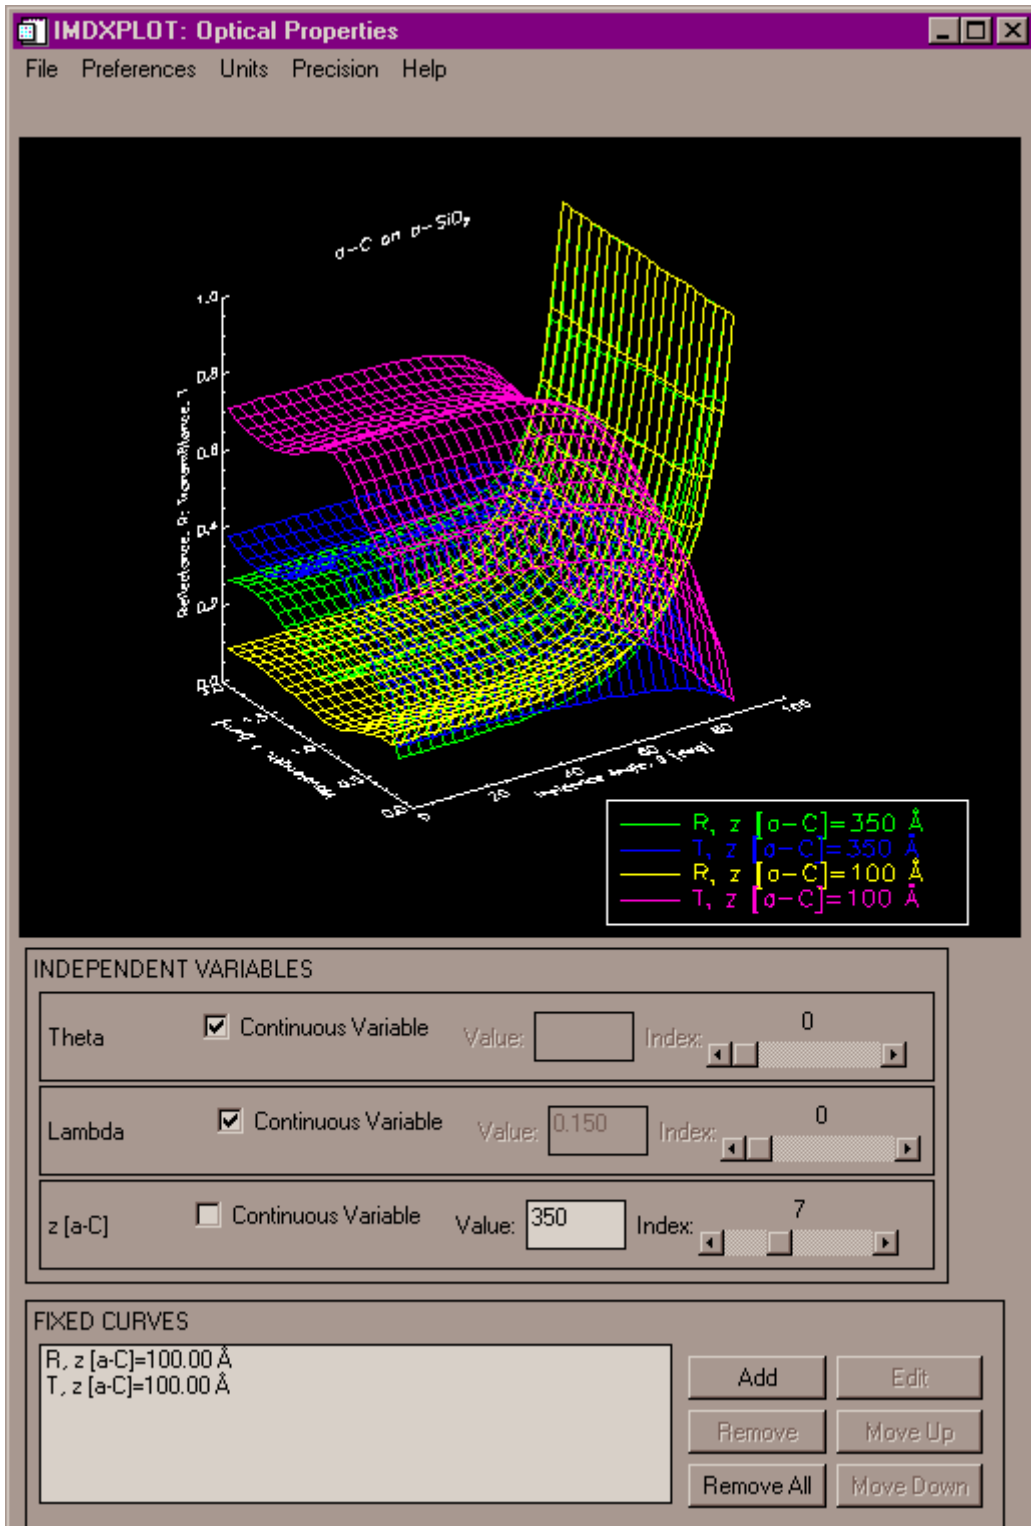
IMDXPLOT: Optical Properties

File Preferences Units Precision Help

a–C on a–SiO$_2$

Reflectance, R; Transmittance, T

1.0
0.8
0.6
0.4
0.2
0.0

Wavelength, λ [µm]

0.0
0.5
1.0
1.5

Incidence Angle, θ [deg]

0
20
40
60
80
100

R, z [a–C]=350 Å
T, z [a–C]=350 Å
R, z [a–C]=100 Å
T, z [a–C]=100 Å

INDEPENDENT VARIABLES

Theta ☑ Continuous Variable Value: Index: 0

Lambda ☑ Continuous Variable Value: 0.150 Index: 0

z [a-C] ☐ Continuous Variable Value: 350 Index: 7

FIXED CURVES

R, z [a-C]=100.00 Å
T, z [a-C]=100.00 Å

Add
Edit
Remove
Move Up
Remove All
Move Down